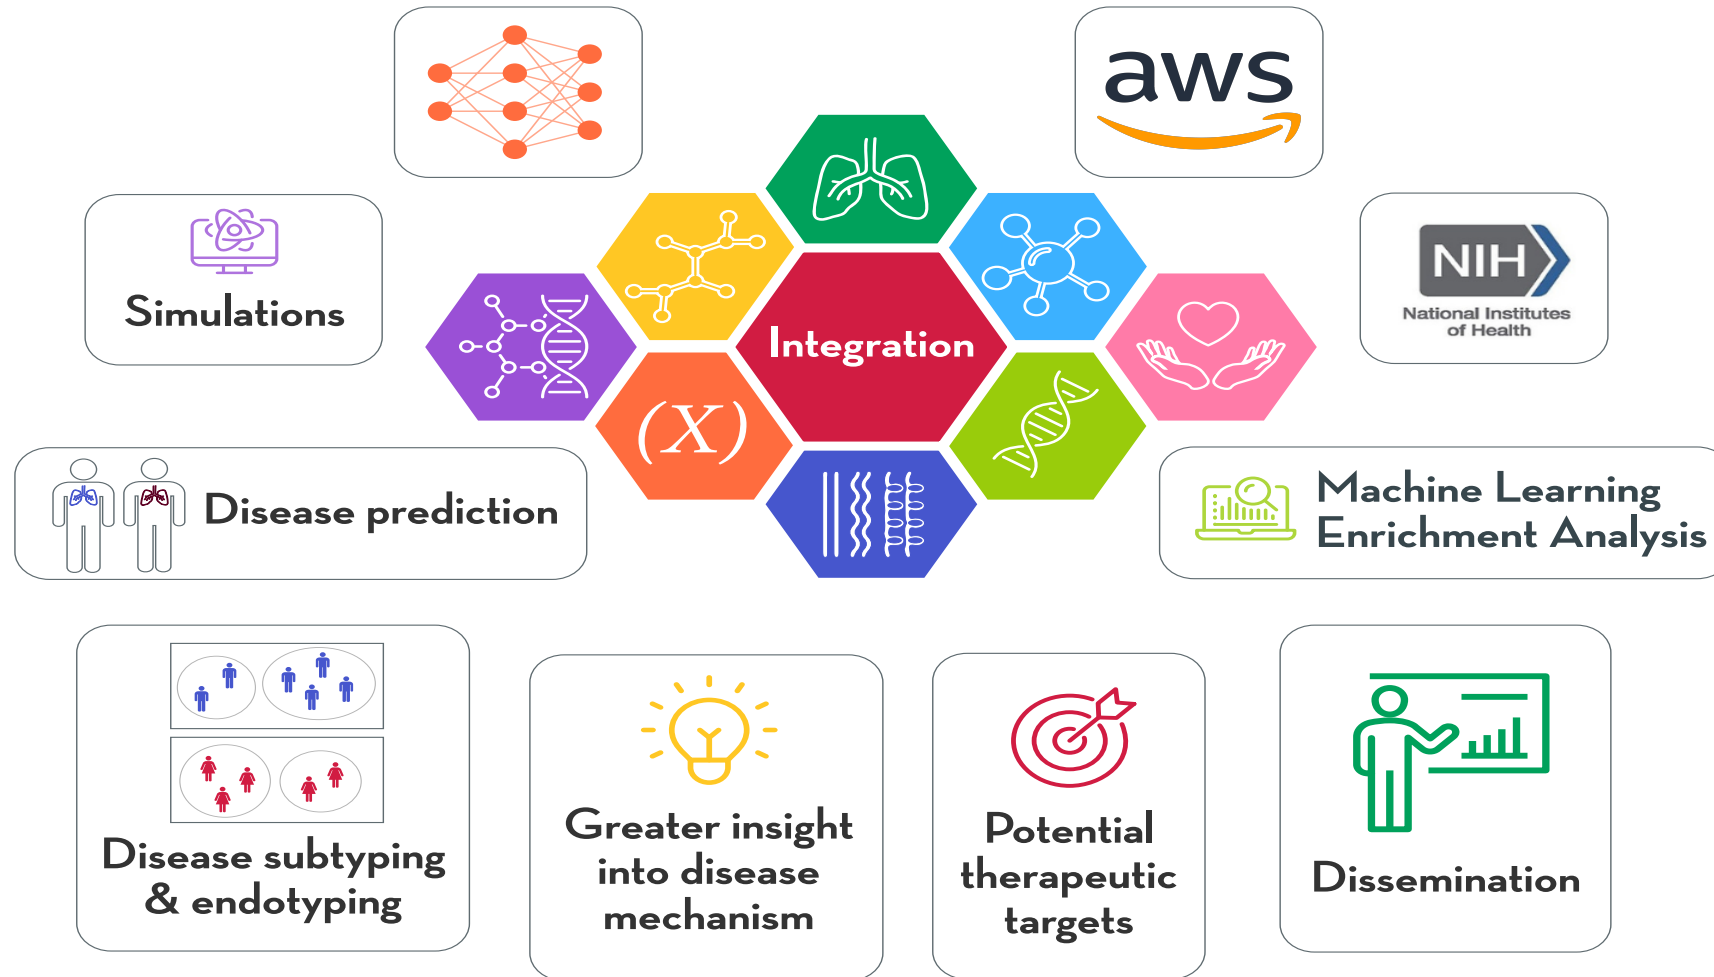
aws

Simulations

NIH
National Institutes of Health

Integration

(X)

Disease prediction

Machine Learning
Enrichment Analysis

Disease subtyping & endotyping

Greater insight into disease mechanism

Potential therapeutic targets

Dissemination